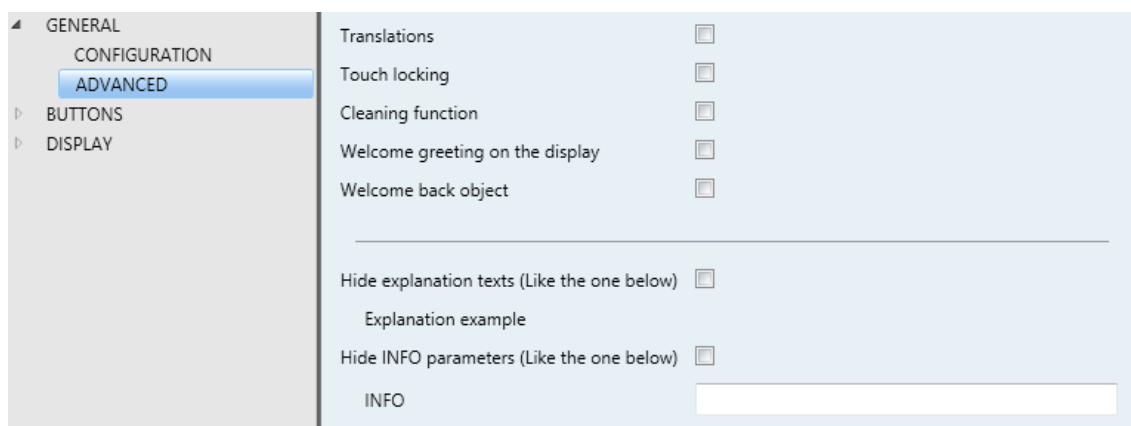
GENERAL
CONFIGURATION
ADVANCED
BUTTONS
DISPLAY

Translations
Touch locking
Cleaning function
Welcome greeting on the display
Welcome back object

Hide explanation texts (Like the one below)
Explanation example
Hide INFO parameters (Like the one below)
INFO